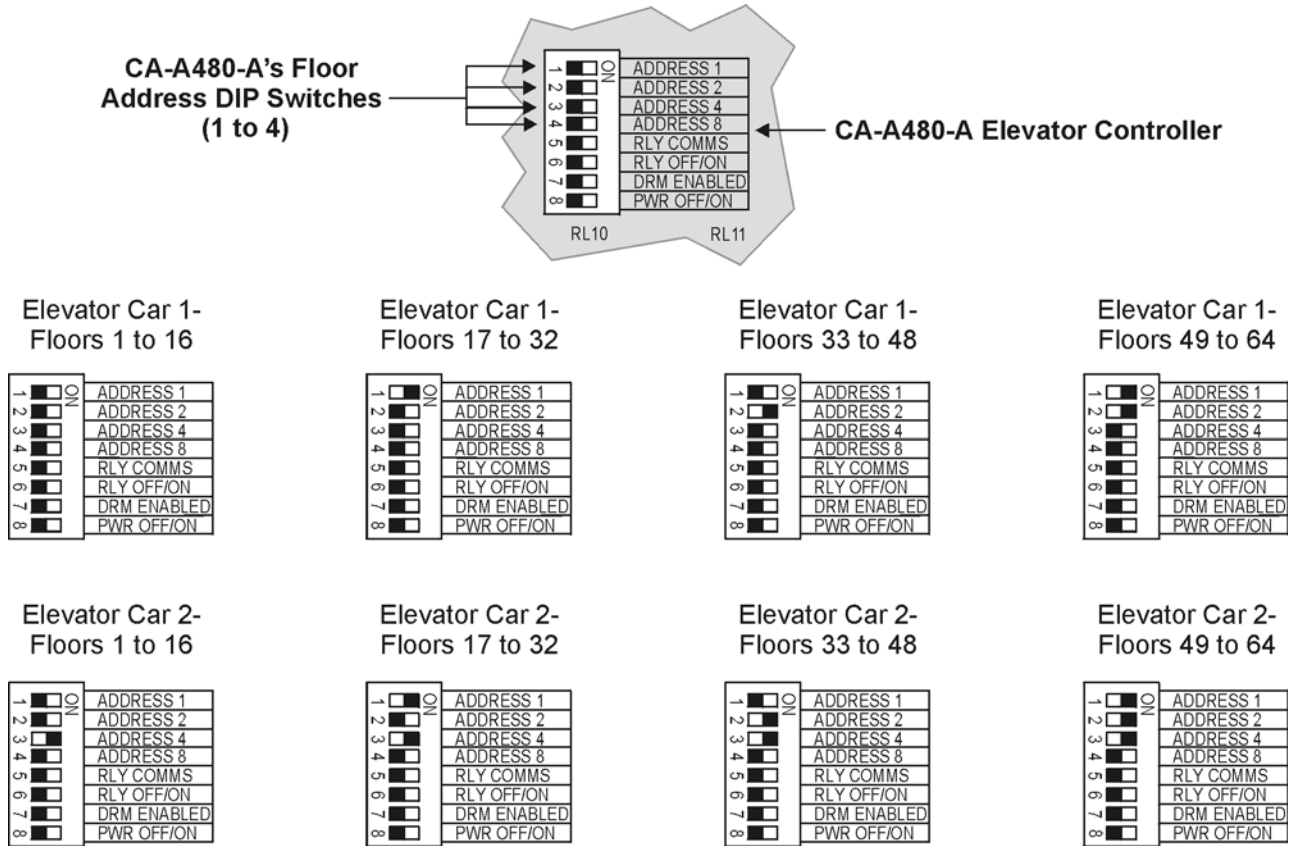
CA-A480-A's Floor Address DIP Switches (1 to 4)

ON
1 ADDRESS 1
2 ADDRESS 2
3 ADDRESS 4
4 ADDRESS 8
5 RLY COMMS
6 RLY OFF/ON
7 DRM ENABLED
8 PWR OFF/ON

RL10 RL11

CA-A480-A Elevator Controller

Elevator Car 1- Floors 1 to 16

ON
1 ADDRESS 1
2 ADDRESS 2
3 ADDRESS 4
4 ADDRESS 8
5 RLY COMMS
6 RLY OFF/ON
7 DRM ENABLED
8 PWR OFF/ON

Elevator Car 1- Floors 17 to 32

ON
1 ADDRESS 1
2 ADDRESS 2
3 ADDRESS 4
4 ADDRESS 8
5 RLY COMMS
6 RLY OFF/ON
7 DRM ENABLED
8 PWR OFF/ON

Elevator Car 1- Floors 33 to 48

ON
1 ADDRESS 1
2 ADDRESS 2
3 ADDRESS 4
4 ADDRESS 8
5 RLY COMMS
6 RLY OFF/ON
7 DRM ENABLED
8 PWR OFF/ON

Elevator Car 1- Floors 49 to 64

ON
1 ADDRESS 1
2 ADDRESS 2
3 ADDRESS 4
4 ADDRESS 8
5 RLY COMMS
6 RLY OFF/ON
7 DRM ENABLED
8 PWR OFF/ON

Elevator Car 2- Floors 1 to 16

ON
1 ADDRESS 1
2 ADDRESS 2
3 ADDRESS 4
4 ADDRESS 8
5 RLY COMMS
6 RLY OFF/ON
7 DRM ENABLED
8 PWR OFF/ON

Elevator Car 2- Floors 17 to 32

ON
1 ADDRESS 1
2 ADDRESS 2
3 ADDRESS 4
4 ADDRESS 8
5 RLY COMMS
6 RLY OFF/ON
7 DRM ENABLED
8 PWR OFF/ON

Elevator Car 2- Floors 33 to 48

ON
1 ADDRESS 1
2 ADDRESS 2
3 ADDRESS 4
4 ADDRESS 8
5 RLY COMMS
6 RLY OFF/ON
7 DRM ENABLED
8 PWR OFF/ON

Elevator Car 2- Floors 49 to 64

ON
1 ADDRESS 1
2 ADDRESS 2
3 ADDRESS 4
4 ADDRESS 8
5 RLY COMMS
6 RLY OFF/ON
7 DRM ENABLED
8 PWR OFF/ON